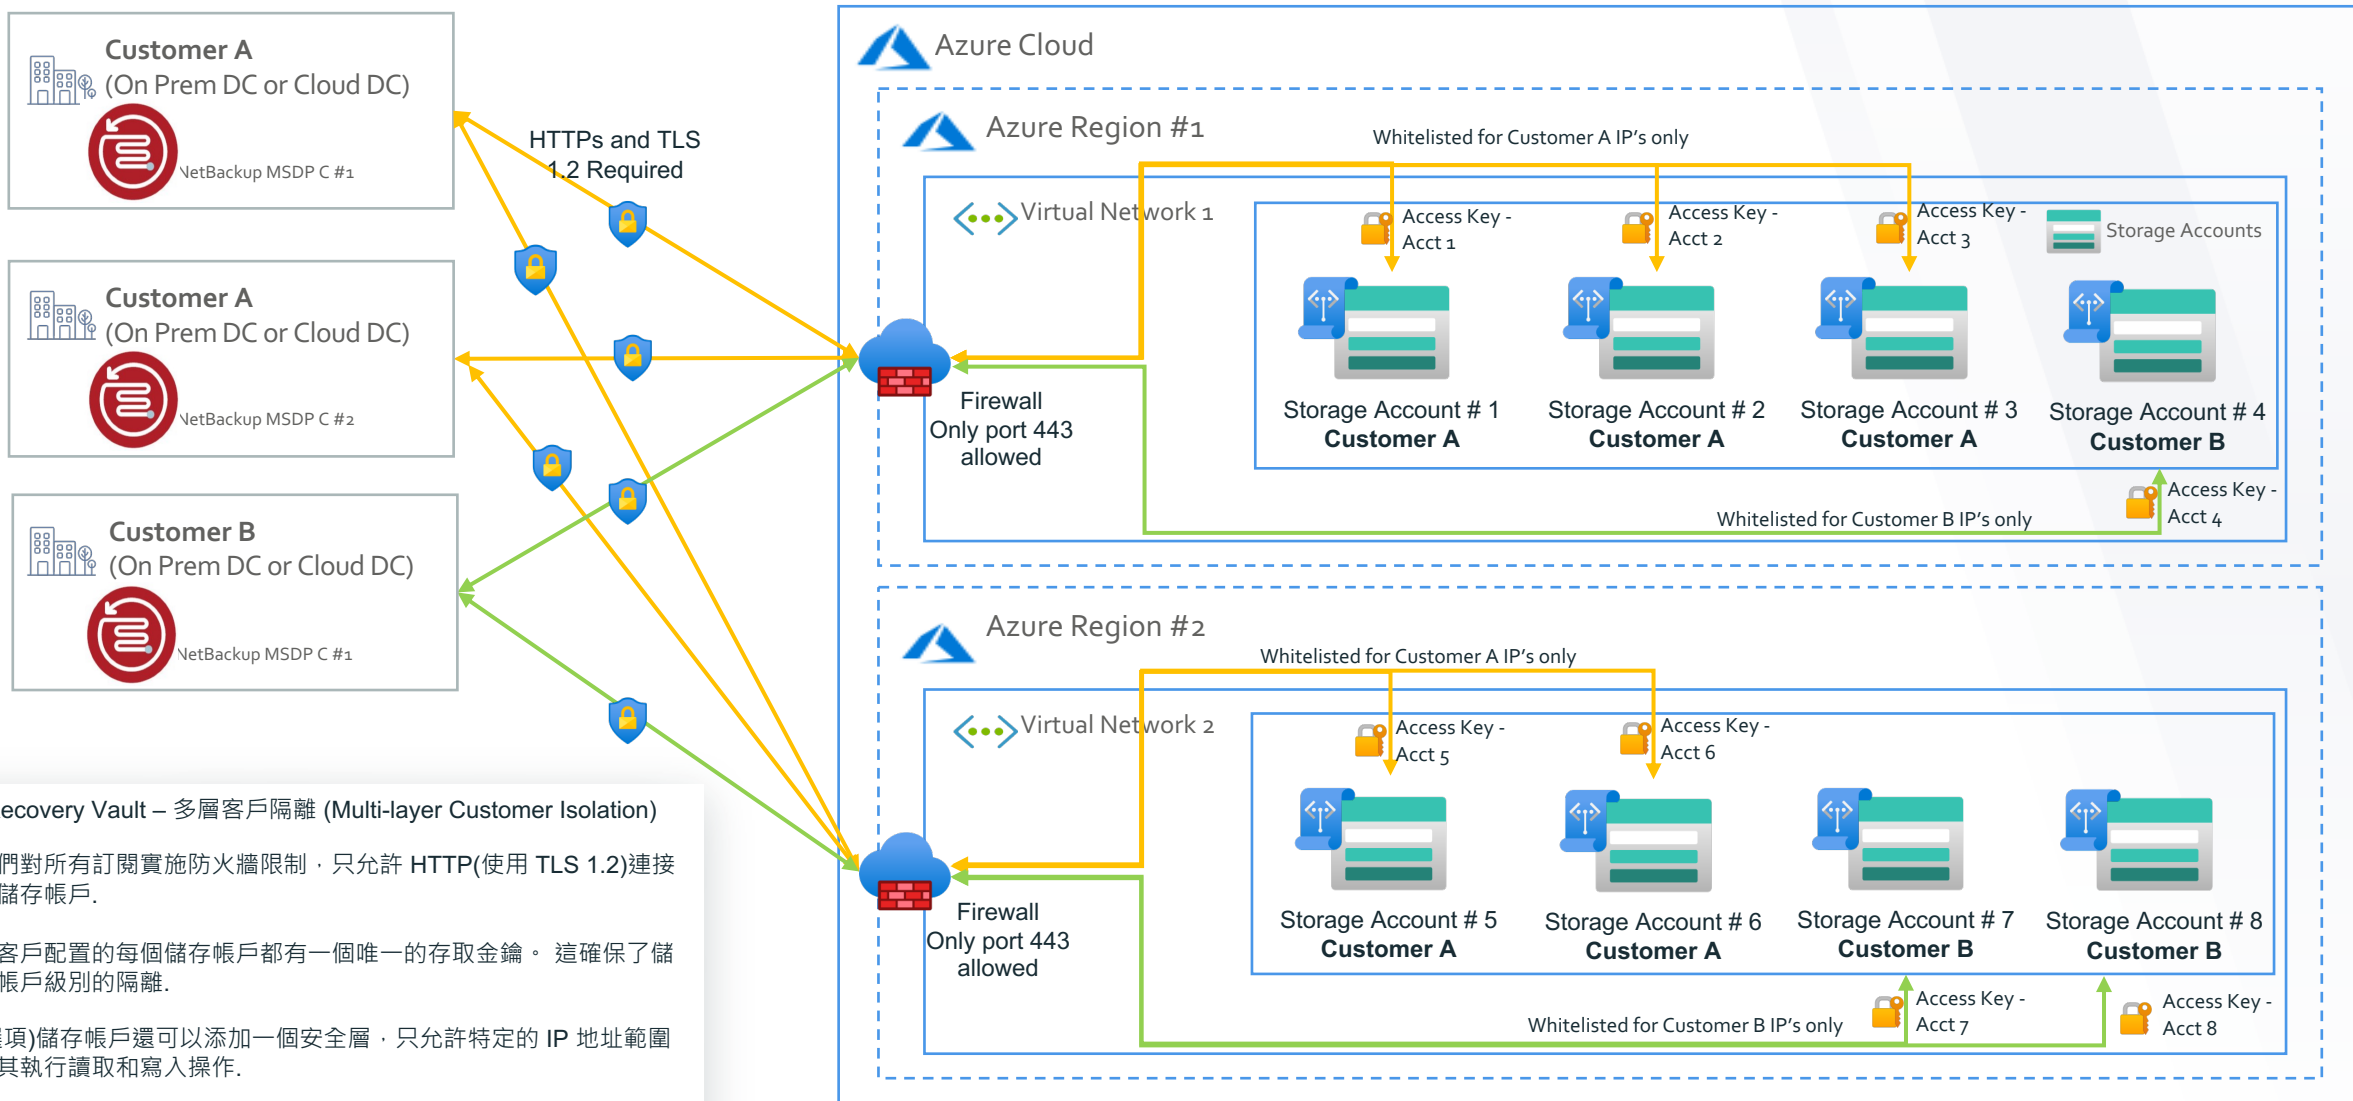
Customer A
(On Prem DC or Cloud DC)
NetBackup MSDP C #1

Customer A
(On Prem DC or Cloud DC)
NetBackup MSDP C #2

Customer B
(On Prem DC or Cloud DC)
NetBackup MSDP C #1

HTTPs and TLS 1.2 Required

Azure Cloud

Azure Region #1

Whitelisted for Customer A IP's only

Virtual Network 1

Access Key - Acct 1

Access Key - Acct 2

Access Key - Acct 3

Storage Accounts

Firewall
Only port 443 allowed

Storage Account # 1
Customer A

Storage Account # 2
Customer A

Storage Account # 3
Customer A

Storage Account # 4
Customer B

Access Key - Acct 4

Whitelisted for Customer B IP's only

Azure Region #2

Whitelisted for Customer A IP's only

Virtual Network 2

Access Key - Acct 5

Access Key - Acct 6

Firewall
Only port 443 allowed

Storage Account # 5
Customer A

Storage Account # 6
Customer A

Storage Account # 7
Customer B

Storage Account # 8
Customer B

Access Key - Acct 7

Access Key - Acct 8

Whitelisted for Customer B IP's only

ecovery Vault – 多層客戶隔離 (Multi-layer Customer Isolation)

們對所有訂閱實施防火牆限制，只允許 HTTP(使用 TLS 1.2)連接儲存帳戶.

客戶配置的每個儲存帳戶都有一個唯一的存取金鑰。 這確保了儲帳戶級別的隔離.

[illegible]項)儲存帳戶還可以添加一個安全層，只允許特定的 IP 地址範圍其執行讀取和寫入操作.